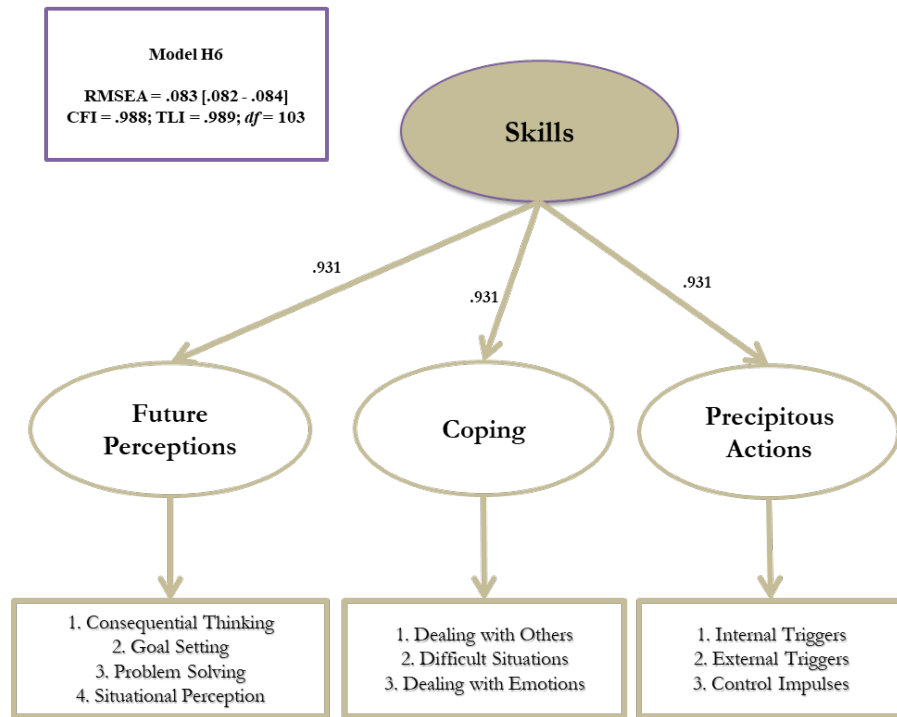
Model H6

RMSEA = .083 [.082 - .084]
CFI = .988; TLI = .989; *df* = 103

Skills

.931

.931

.931

Future Perceptions

Coping

Precipitous Actions

1. Consequential Thinking
2. Goal Setting
3. Problem Solving
4. Situational Perception

1. Dealing with Others
2. Difficult Situations
3. Dealing with Emotions

1. Internal Triggers
2. External Triggers
3. Control Impulses